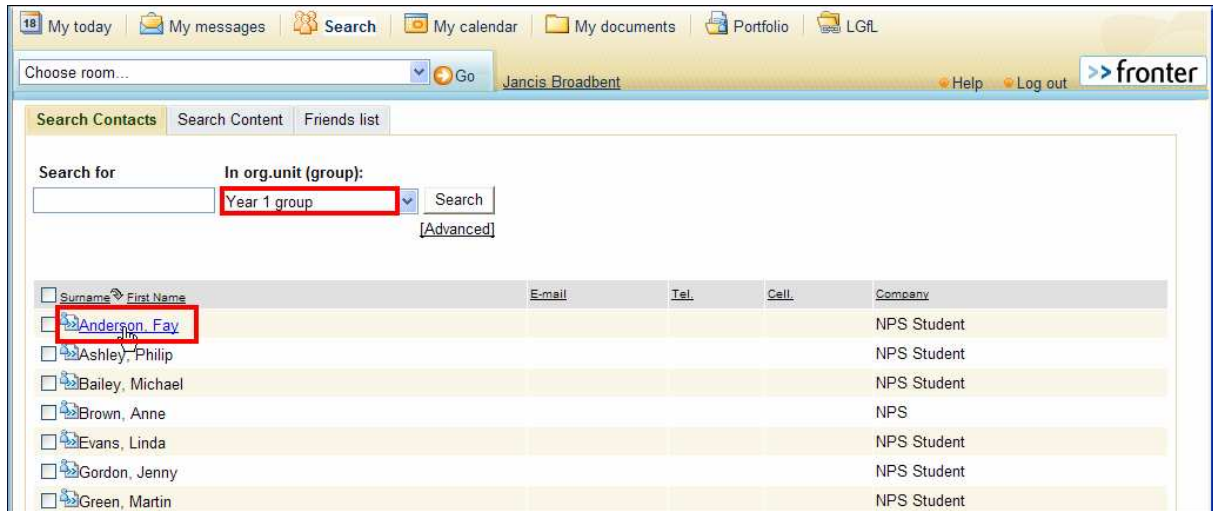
18 My today | My messages | Search | My calendar | My documents | Portfolio | LGfL

Choose room... Go Jancis Broadbent Help Log out >> fronter

Search Contacts | Search Content | Friends list

Search for

In org.unit (group):

Year 1 group

Search

[Advanced]

| Surname First Name | E-mail | Tel. | Cell. | Company |
|---|---|---|---|---|
| Anderson, Fay | | | | NPS Student |
| Ashley, Philip | | | | NPS Student |
| Bailey, Michael | | | | NPS Student |
| Brown, Anne | | | | NPS |
| Evans, Linda | | | | NPS Student |
| Gordon, Jenny | | | | NPS Student |
| Green, Martin | | | | NPS Student |